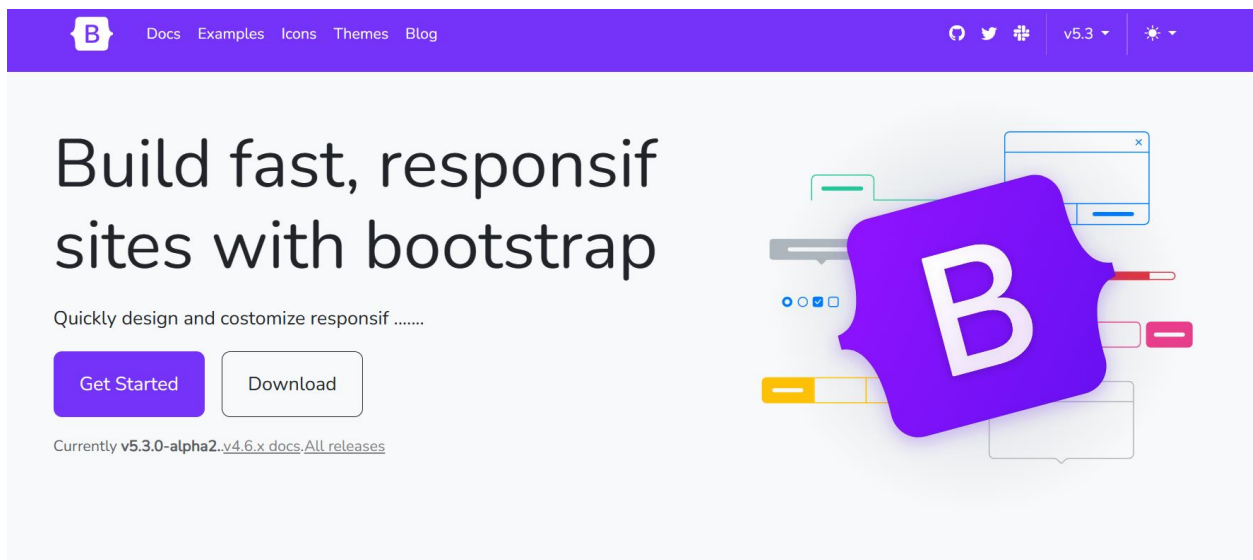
B Docs Examples Icons Themes Blog

v5.3

Build fast, responsif sites with bootstrap

Quickly design and costomize responsif .......

Get Started

Download

Currently **v5.3.0-alpha2**..v4.6.x docs.All releases

B